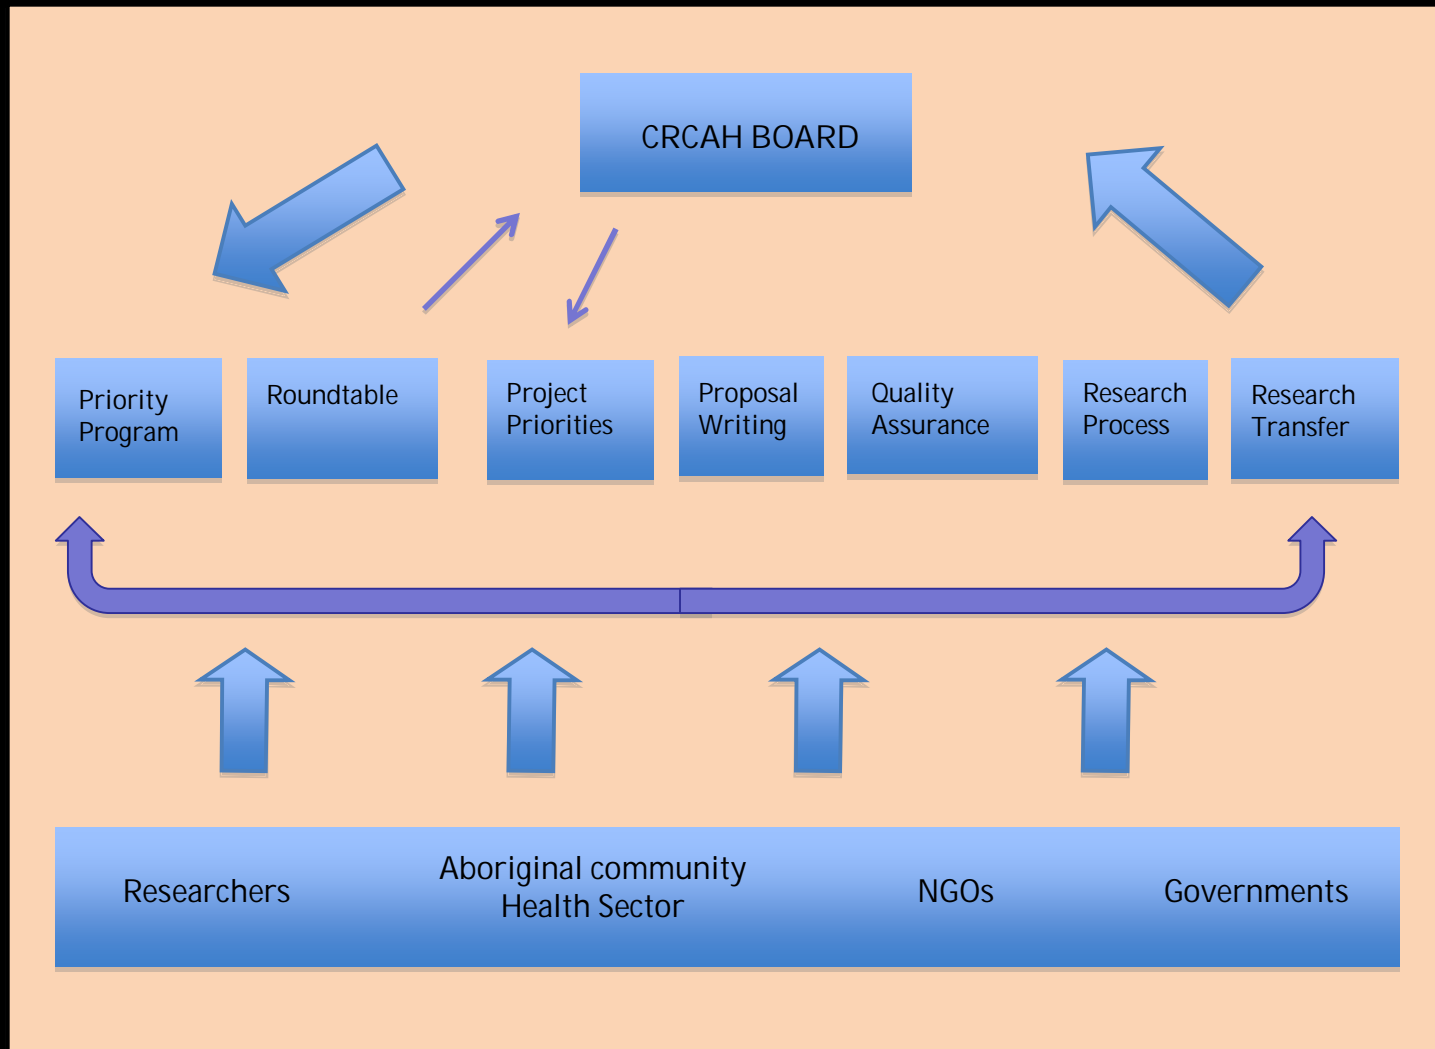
CRCAH BOARD

Priority Program

Roundtable

Project Priorities

Proposal Writing

Quality Assurance

Research Process

Research Transfer

Researchers

Aboriginal community Health Sector

NGOs

Governments